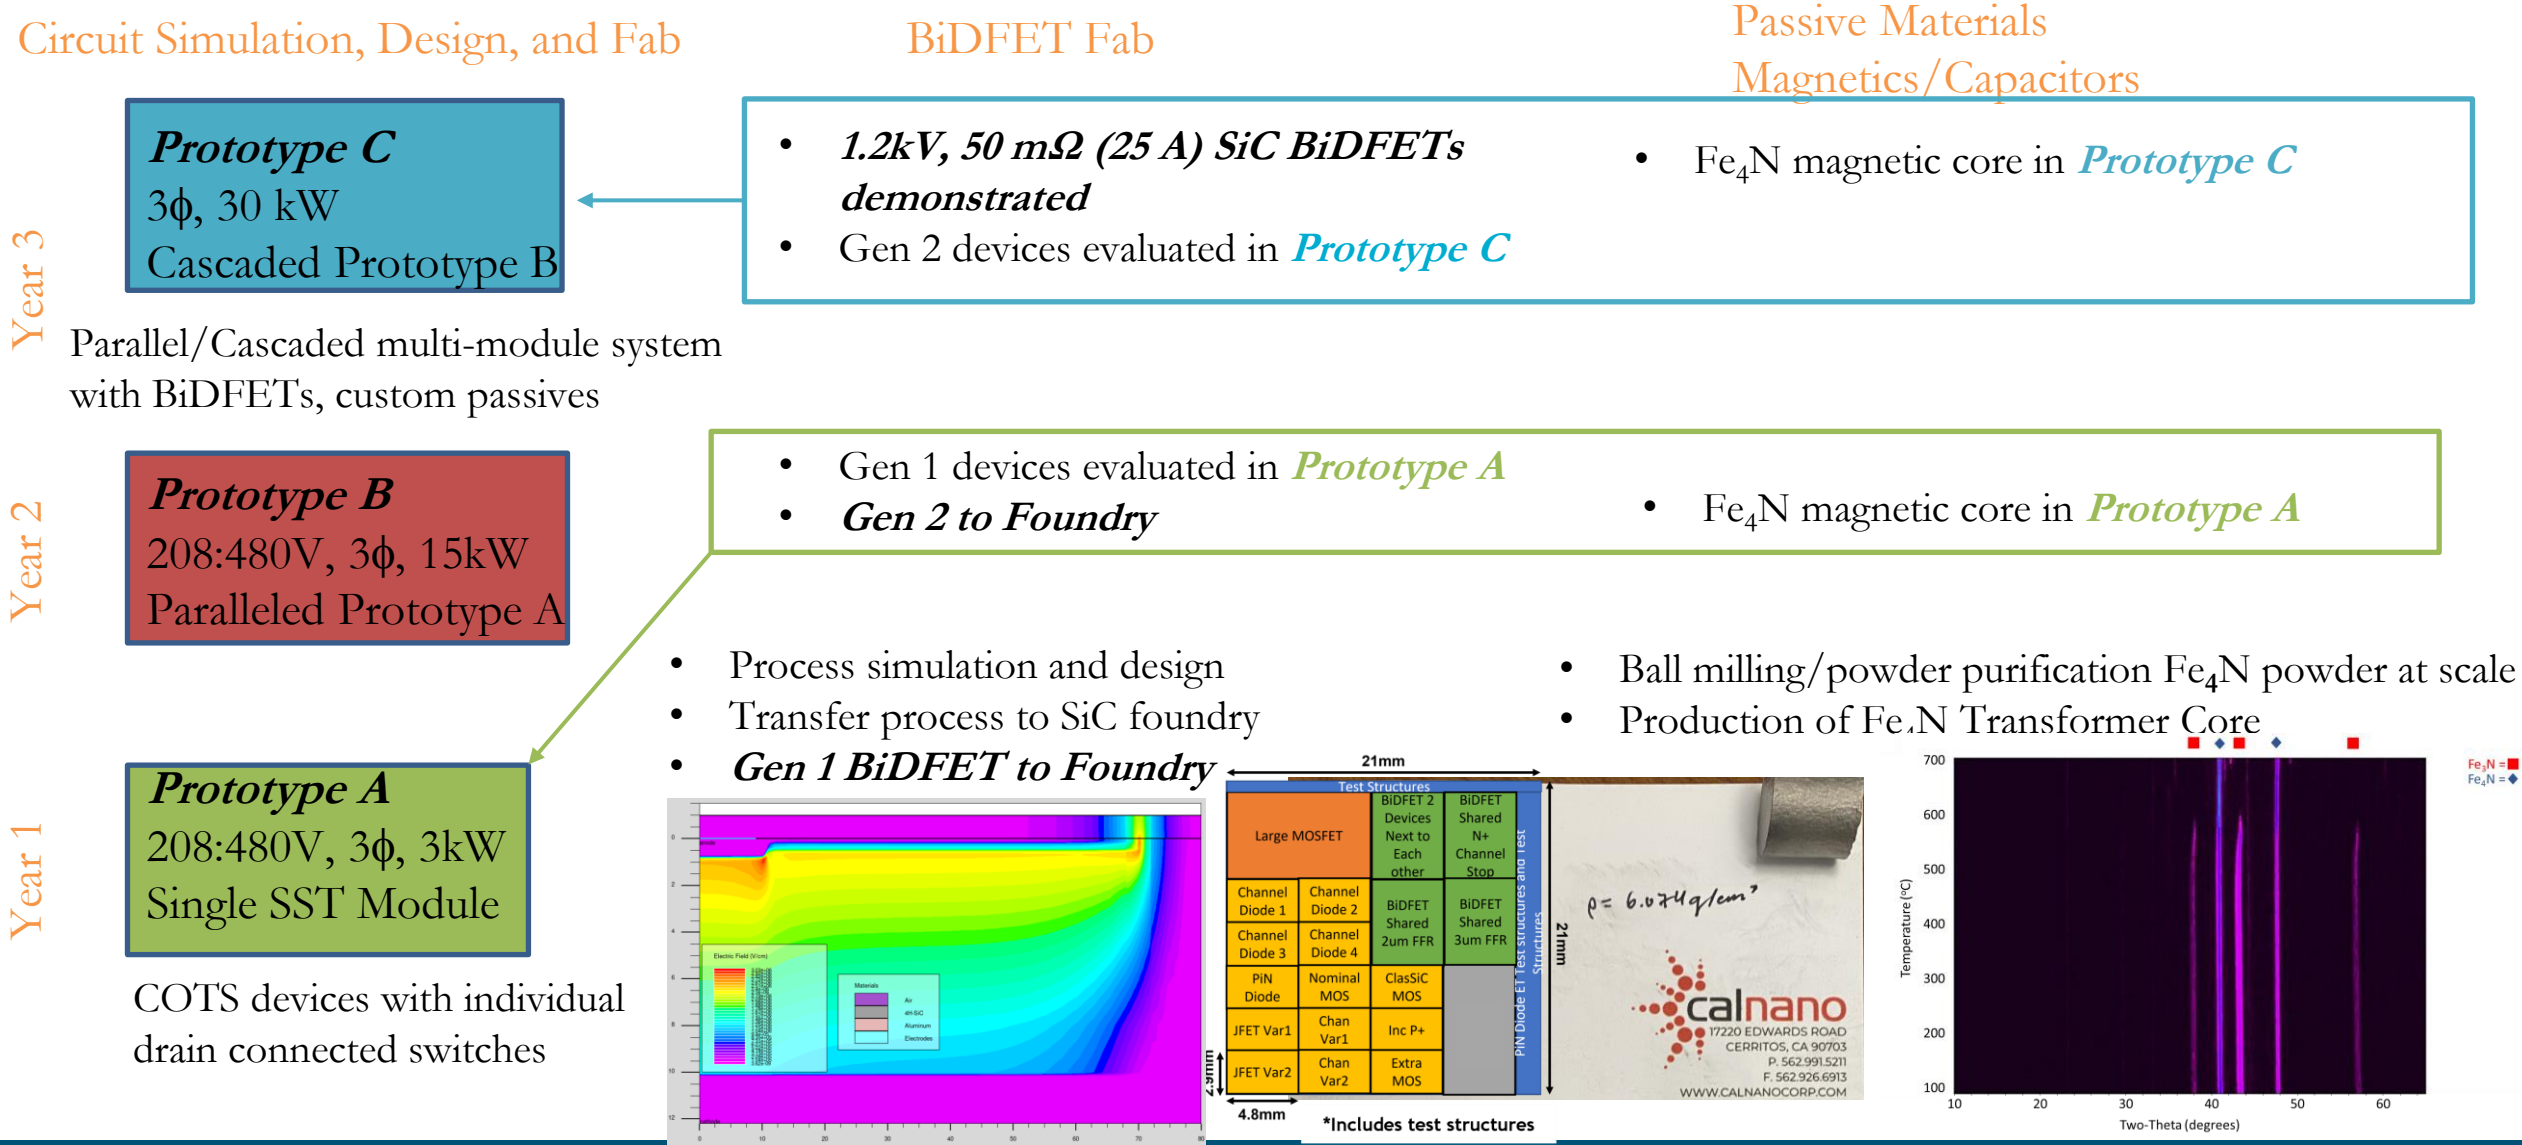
Circuit Simulation, Design, and Fab

BiDFET Fab

Passive Materials Magnetics/Capacitors

Year 3

Prototype C
3ϕ, 30 kW
Cascaded Prototype B

• 1.2kV, 50 mΩ (25 A) SiC BiDFETs demonstrated
• Gen 2 devices evaluated in Prototype C

• $Fe_4N$ magnetic core in Prototype C

Parallel/Cascaded multi-module system with BiDFETs, custom passives

Year 2

Prototype B
208:480V, 3ϕ, 15kW
Paralleled Prototype A

• Gen 1 devices evaluated in Prototype A
• Gen 2 to Foundry

• $Fe_4N$ magnetic core in Prototype A

Year 1

Prototype A
208:480V, 3ϕ, 3kW
Single SST Module

COTS devices with individual drain connected switches

• Process simulation and design
• Transfer process to SiC foundry
• Gen 1 BiDFET to Foundry

• Ball milling/powder purification $Fe_4N$ powder at scale
• Production of $Fe_4N$ Transformer Core

21mm

Test Structures

| Large MOSFET | BiDFET 2 Devices Next to Each other | BiDFET Shared N+ Channel Stop |
|---|---|---|
| Channel Diode 1 / Channel Diode 2 | BiDFET Shared 2um FFR | BiDFET Shared 3um FFR |
| Channel Diode 3 / Channel Diode 4 | | |
| PiN Diode / Nominal MOS | ClassSiC MOS | |
| JFET Var1 / Chan Var1 | Inc P+ | |
| JFET Var2 / Chan Var2 | Extra MOS | |

PiN Diode ET Test structures and Test Structures

21mm

2.9mm

4.8mm

*Includes test structures

$\rho = 6.074 g/cm^3$

calnano
17220 EDWARDS ROAD
CERRITOS, CA 90703
P. 562.991.5211
F. 562.926.6913
WWW.CALNANOCORP.COM

$Fe_3N$ =
$Fe_4N$ =

Temperature (°C)
700
600
500
400
300
200
100
10 20 30 40 50 60
Two-Theta (degrees)

Electric Field (V/cm)
Materials
Air
4H-SiC
Aluminum
Electrodes